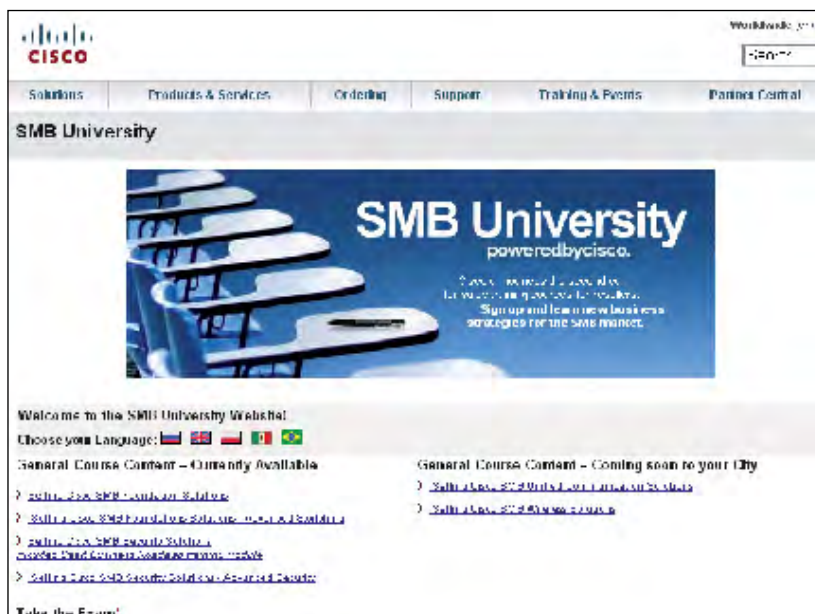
cisco

Worldwide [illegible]

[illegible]

Solutions Products & Services Ordering Support Training & Events Partner Central

SMB University

SMB University
poweredbycisco.

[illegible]
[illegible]
Sign up and learn new business strategies for the SMB market.

Welcome to the SMB University Website!

Choose your Language:

General Course Content – Currently Available

› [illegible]

› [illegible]

› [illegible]
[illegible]

› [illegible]

General Course Content – Coming soon to your City

› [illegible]

› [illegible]

Take the Exam!